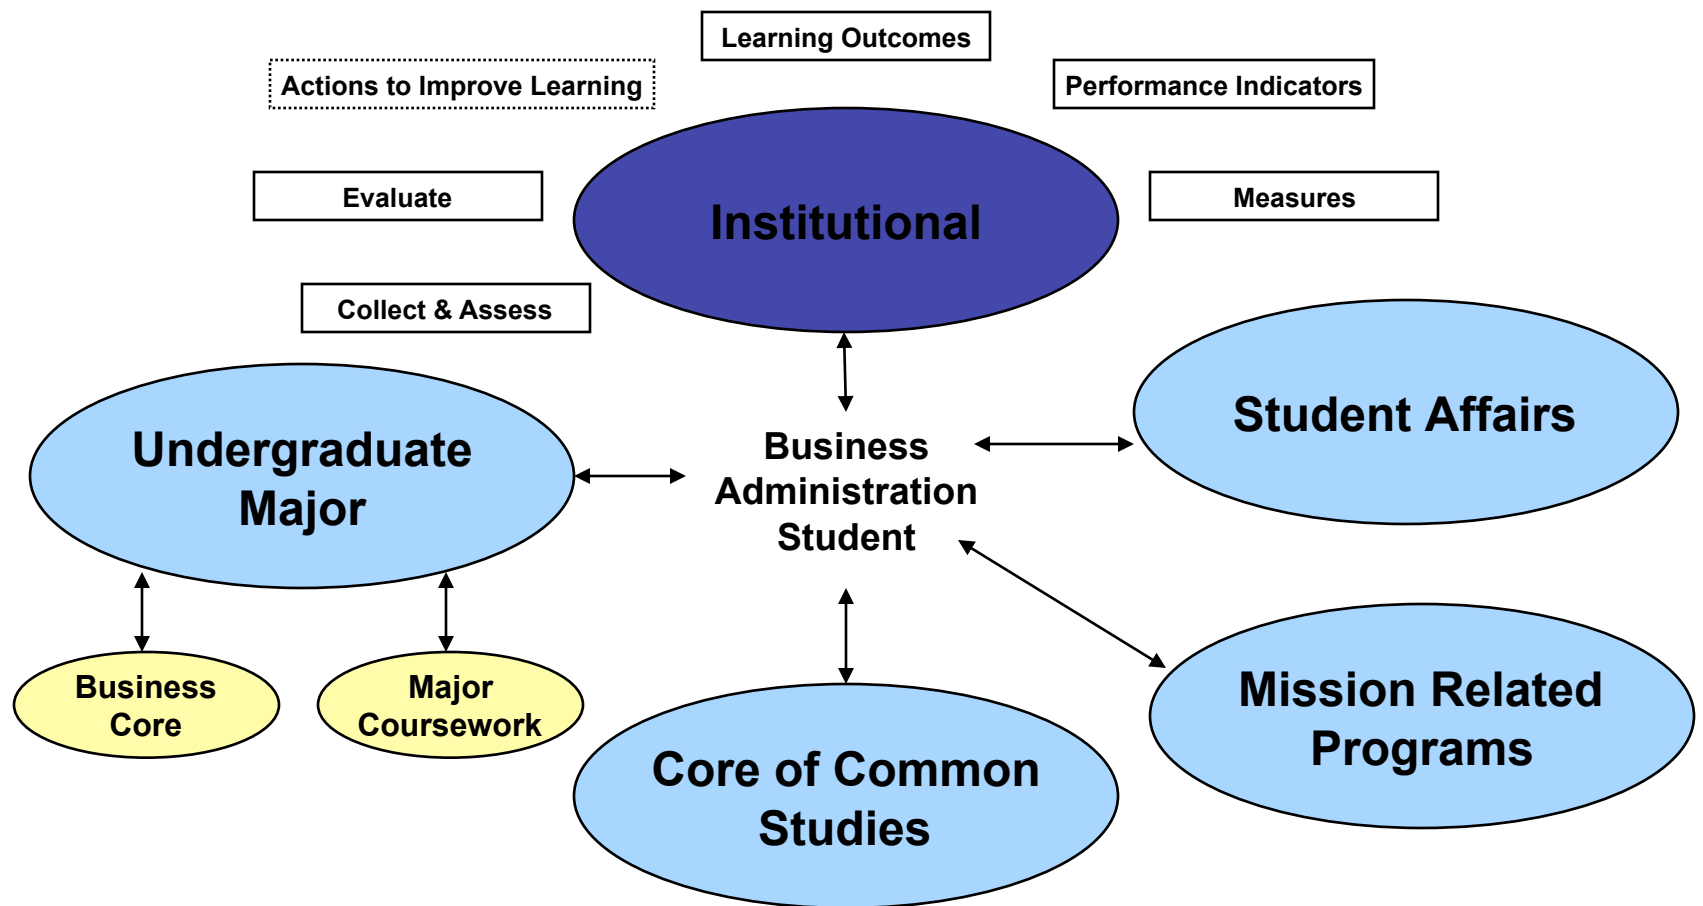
Learning Outcomes

Actions to Improve Learning

Performance Indicators

Evaluate

Institutional

Measures

Collect & Assess

Undergraduate Major

Business Administration Student

Student Affairs

Business Core

Major Coursework

Core of Common Studies

Mission Related Programs